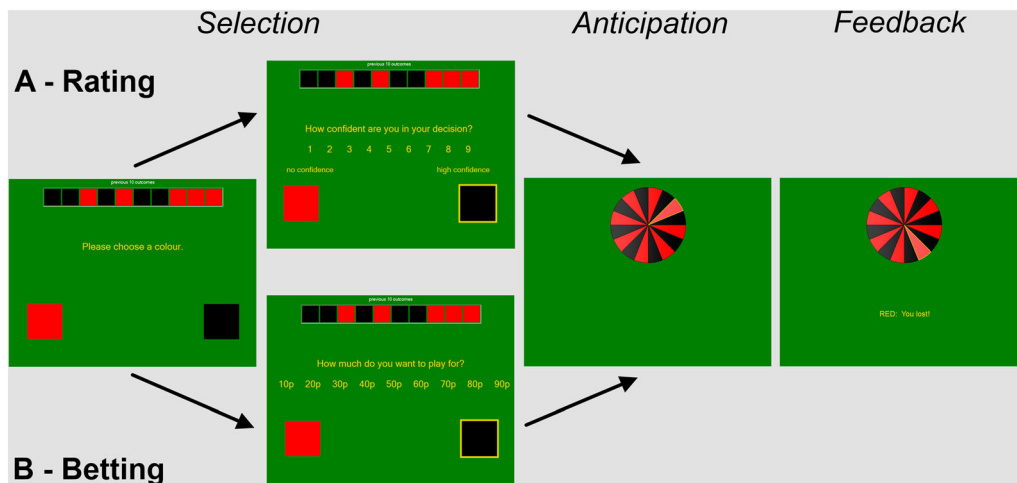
Selection

Anticipation

Feedback

A - Rating

previous 10 outcomes

Please choose a colour.

previous 10 outcomes

How confident are you in your decision?

1 2 3 4 5 6 7 8 9

no confidence

high confidence

RED: You lost!

previous 10 outcomes

How much do you want to play for?

10p 20p 30p 40p 50p 60p 70p 80p 90p

B - Betting